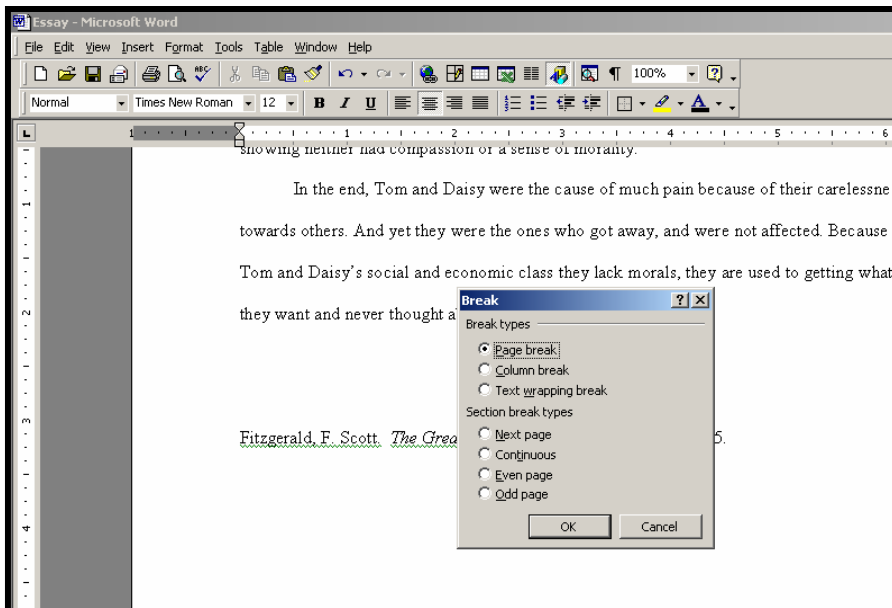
Essay - Microsoft Word

File Edit View Insert Format Tools Table Window Help

100%

Normal Times New Roman 12 B I U

1 2 3 4 5 6

showing neither had compassion or a sense of morality.

In the end, Tom and Daisy were the cause of much pain because of their carelessne towards others. And yet they were the ones who got away, and were not affected. Because Tom and Daisy's social and economic class they lack morals, they are used to getting what they want and never thought a

Fitzgerald, F. Scott. The Grea 5.

Break ? X
Break types
Page break
Column break
Text wrapping break
Section break types
Next page
Continuous
Even page
Odd page
OK Cancel